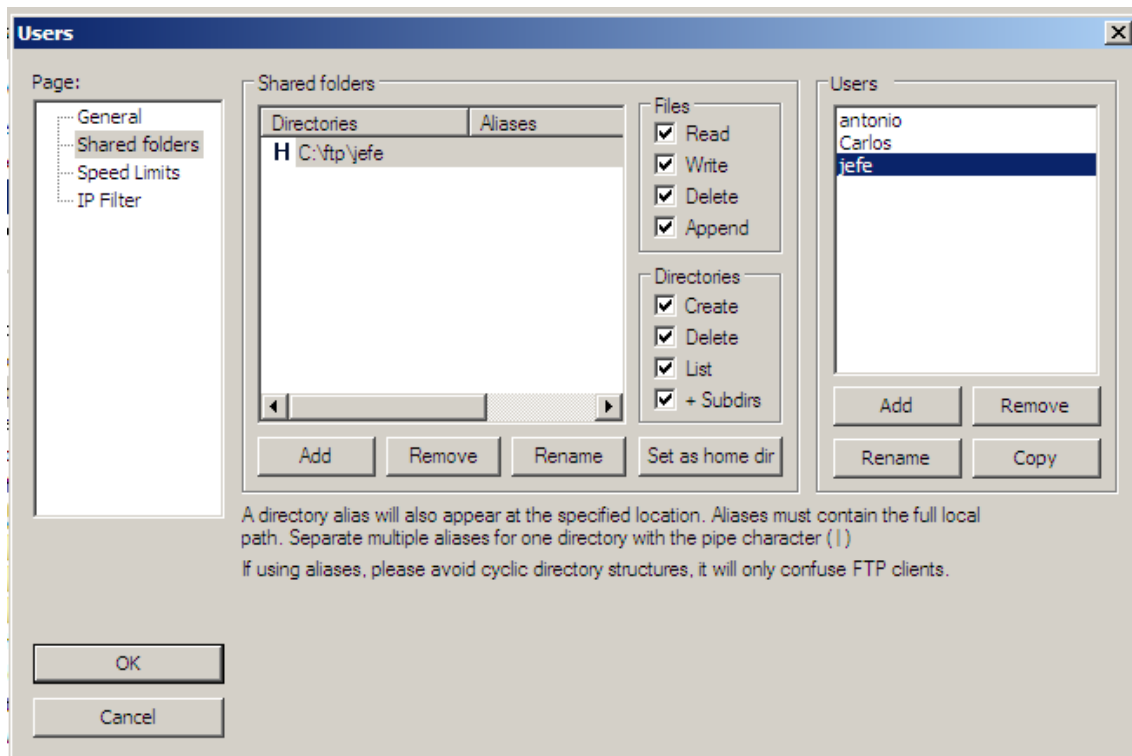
Users

Page:
General
Shared folders
Speed Limits
IP Filter

Shared folders

| Directories | Aliases |
|---|---|
| H C:\ftp\jefe | |

Files
Read
Write
Delete
Append

Directories
Create
Delete
List
+ Subdirs

Add Remove Rename Set as home dir

Users
antonio
Carlos
jefe

Add Remove
Rename Copy

A directory alias will also appear at the specified location. Aliases must contain the full local path. Separate multiple aliases for one directory with the pipe character (|)

If using aliases, please avoid cyclic directory structures, it will only confuse FTP clients.

OK

Cancel